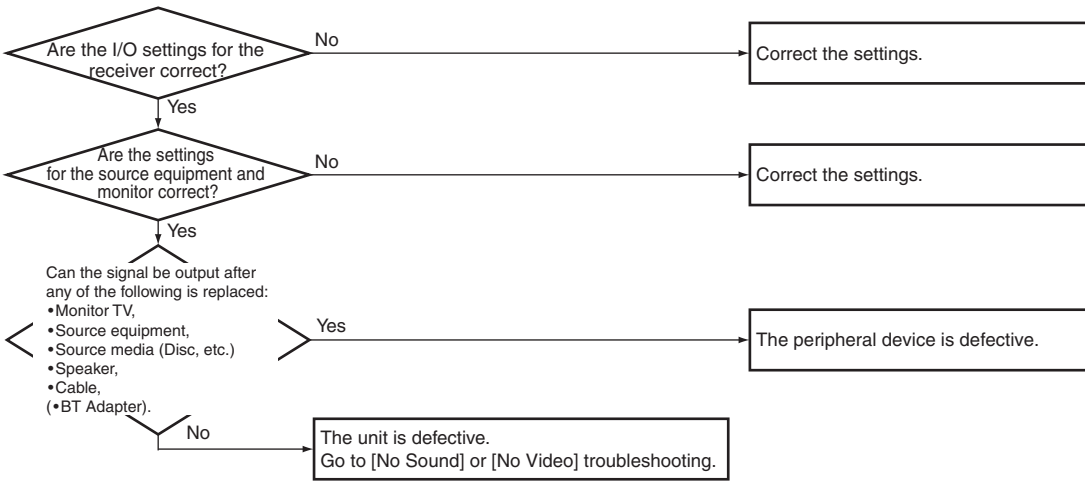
Are the I/O settings for the receiver correct?

No

Correct the settings.

Yes

Are the settings for the source equipment and monitor correct?

No

Correct the settings.

Yes

Can the signal be output after any of the following is replaced:
•Monitor TV,
•Source equipment,
•Source media (Disc, etc.)
•Speaker,
•Cable,
(•BT Adapter).

Yes

The peripheral device is defective.

No

The unit is defective.
Go to [No Sound] or [No Video] troubleshooting.